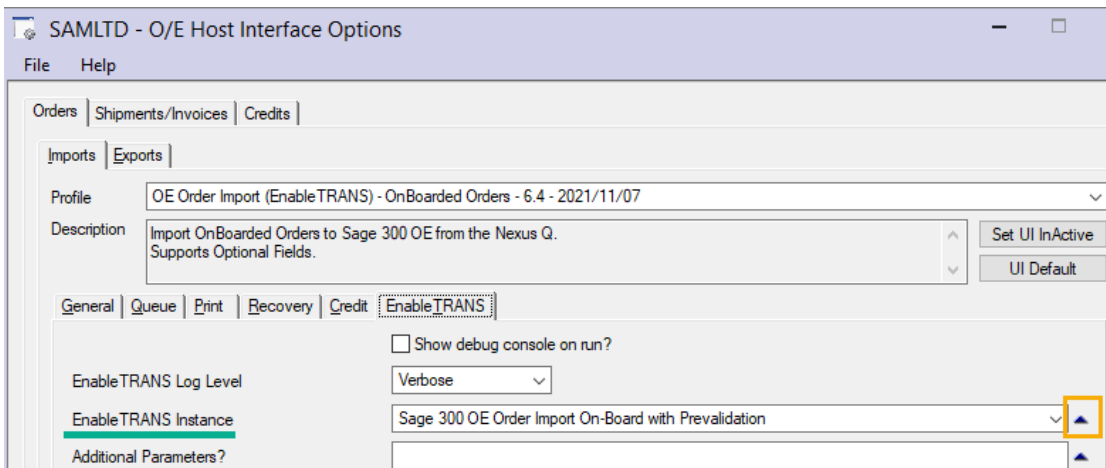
SAMLTD - O/E Host Interface Options

File Help

Orders | Shipments/Invoices | Credits

Imports | Exports

Profile OE Order Import (EnableTRANS) - OnBoarded Orders - 6.4 - 2021/11/07

Description Import OnBoarded Orders to Sage 300 OE from the Nexus Q. Supports Optional Fields.

Set UI InActive

UI Default

General | Queue | Print | Recovery | Credit | EnableTRANS

Show debug console on run?

EnableTRANS Log Level Verbose

EnableTRANS Instance Sage 300 OE Order Import On-Board with Prevalidation

Additional Parameters?